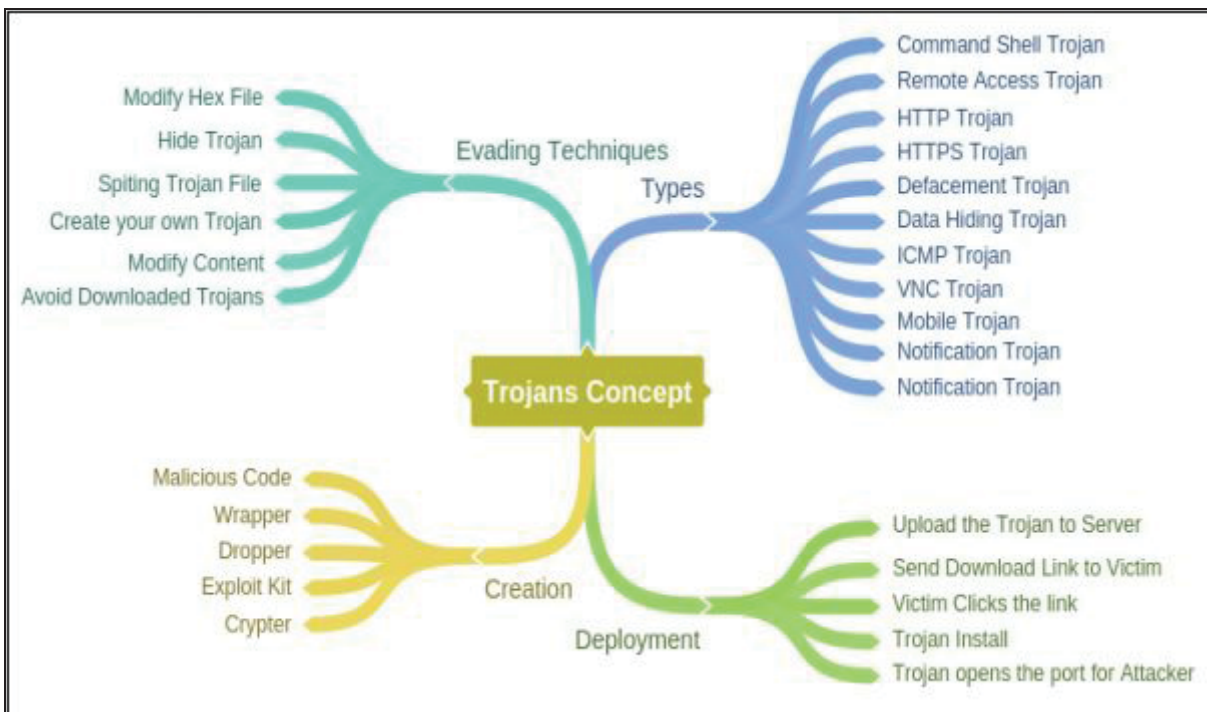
Modify Hex File
Hide Trojan
Spiting Trojan File
Create your own Trojan
Modify Content
Avoid Downloaded Trojans

Evading Techniques

Types

Command Shell Trojan
Remote Access Trojan
HTTP Trojan
HTTPS Trojan
Defacement Trojan
Data Hiding Trojan
ICMP Trojan
VNC Trojan
Mobile Trojan
Notification Trojan
Notification Trojan

Trojans Concept

Malicious Code
Wrapper
Dropper
Exploit Kit
Crypter

Creation

Deployment

Upload the Trojan to Server
Send Download Link to Victim
Victim Clicks the link
Trojan Install
Trojan opens the port for Attacker